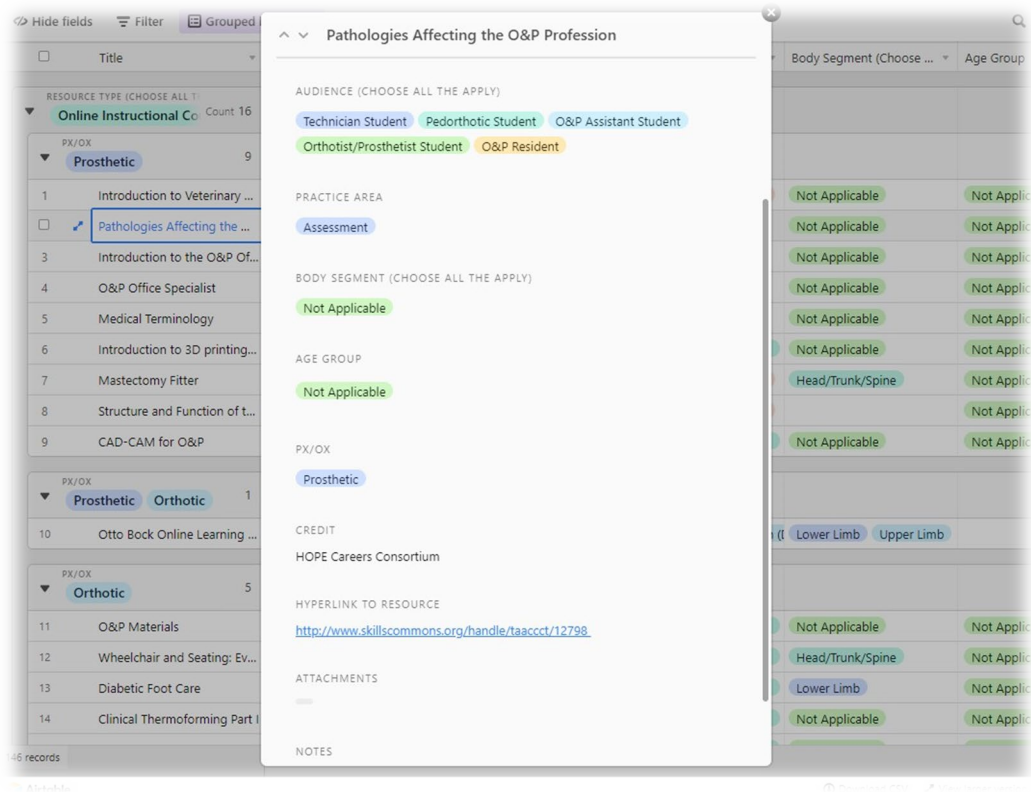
Hide fields Filter Grouped

Title

RESOURCE TYPE (CHOOSE ALL T
Online Instructional Co Count 16

PX/OX
Prosthetic 9

1 Introduction to Veterinary ...
Pathologies Affecting the ...
3 Introduction to the O&P Of...
4 O&P Office Specialist
5 Medical Terminology
6 Introduction to 3D printing...
7 Mastectomy Fitter
8 Structure and Function of t...
9 CAD-CAM for O&P

PX/OX
Prosthetic Orthotic 1
10 Otto Bock Online Learning ...

PX/OX
Orthotic 5
11 O&P Materials
12 Wheelchair and Seating: Ev...
13 Diabetic Foot Care
14 Clinical Thermoforming Part I

46 records

Body Segment (Choose ... | Age Group
Not Applicable | Not Applic
Not Applicable | Not Applic
Not Applicable | Not Applic
Not Applicable | Not Applic
Not Applicable | Not Applic
Not Applicable | Not Applic
Head/Trunk/Spine | Not Applic
| Not Applic
Not Applicable | Not Applic
Lower Limb Upper Limb
Not Applicable | Not Applic
Head/Trunk/Spine | Not Applic
Lower Limb | Not Applic
Not Applicable | Not Applic

Pathologies Affecting the O&P Profession

AUDIENCE (CHOOSE ALL THE APPLY)
Technician Student Pedorthotic Student O&P Assistant Student Orthotist/Prosthetist Student O&P Resident

PRACTICE AREA
Assessment

BODY SEGMENT (CHOOSE ALL THE APPLY)
Not Applicable

AGE GROUP
Not Applicable

PX/OX
Prosthetic

CREDIT
HOPE Careers Consortium

HYPERLINK TO RESOURCE
http://www.skillscommons.org/handle/taaccct/12798

ATTACHMENTS

NOTES